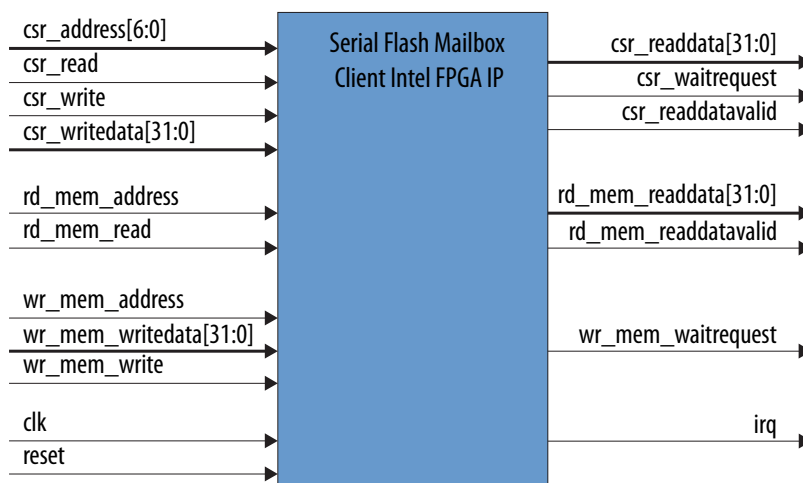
csr_address[6:0]
csr_read
csr_write
csr_writedata[31:0]

rd_mem_address
rd_mem_read

wr_mem_address
wr_mem_writedata[31:0]
wr_mem_write

clk
reset

Serial Flash Mailbox Client Intel FPGA IP

csr_readdata[31:0]
csr_waitrequest
csr_readdatavalid

rd_mem_readdata[31:0]
rd_mem_readdatavalid

wr_mem_waitrequest

irq